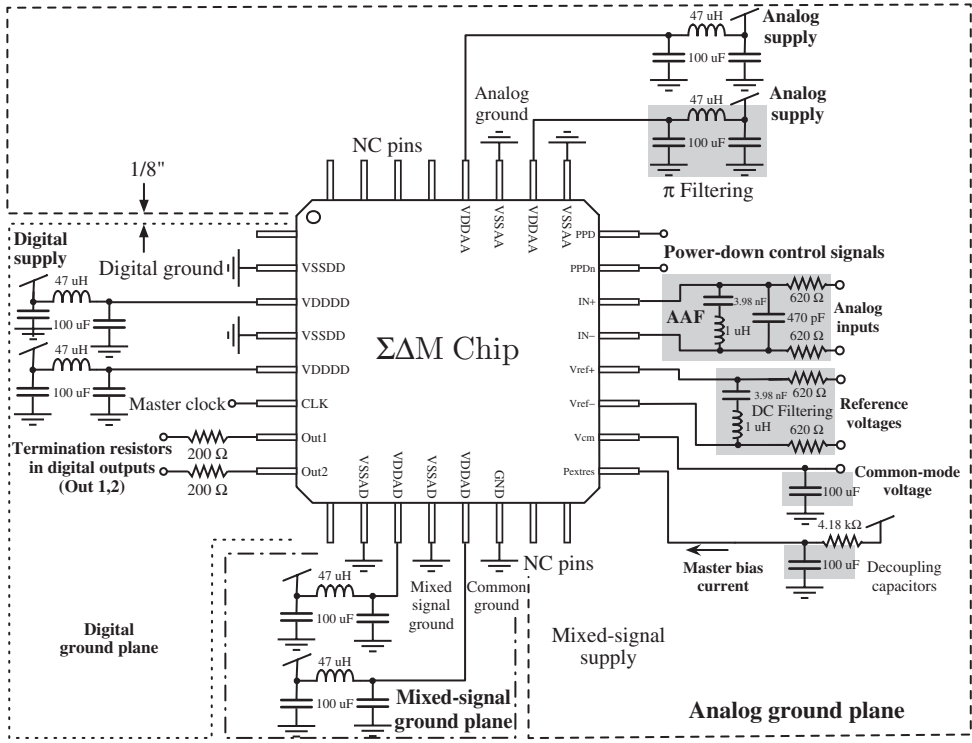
47 uH
Analog supply
100 uF
Analog ground
47 uH
Analog supply
100 uF
NC pins
$\pi$ Filtering
1/8"
VDDAA
VSSAA
VDDAA
VSSAA
Digital supply
47 uH
Digital ground
VSSDD
100 uF
VDDDD
VSSDD
47 uH
VDDDD
100 uF
Master clock
CLK
Out1
Termination resistors in digital outputs (Out 1,2)
200 Ω
Out2
200 Ω
ΣΔM Chip
PPD
PPDn
Power-down control signals
IN+
IN−
3.98 nF
620 Ω
AAF
470 pF
Analog inputs
1 uH
620 Ω
Vref+
Vref−
3.98 nF
620 Ω
DC Filtering
Reference voltages
1 uH
620 Ω
Vcm
Pextres
Common-mode voltage
100 uF
VSSAD
VDDAD
VSSAD
VDDAD
GND
NC pins
4.18 kΩ
Master bias current
100 uF
Decoupling capacitors
47 uH
100 uF
Mixed signal ground
Common ground
Digital ground plane
Mixed-signal supply
47 uH
100 uF
Mixed-signal ground plane
Analog ground plane